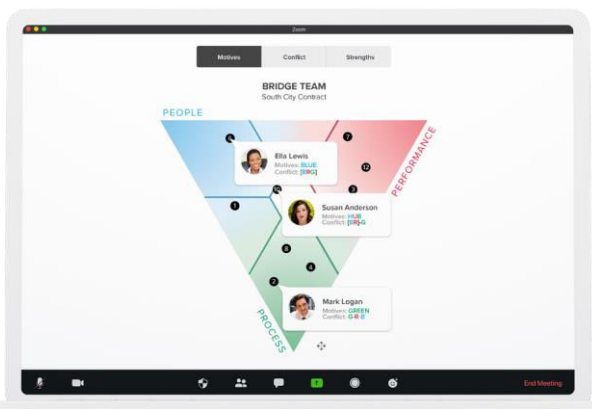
Zoom

Motives Conflict Strengths

BRIDGE TEAM
South City Contract

PEOPLE

PERFORMANCE

PROCESS

Ella Lewis
Motives: BLUE
Conflict: [B]RG

Susan Anderson
Motives: HUB
Conflict: [BR]-G

Mark Logan
Motives: GREEN
Conflict: G-R-B

End Meeting